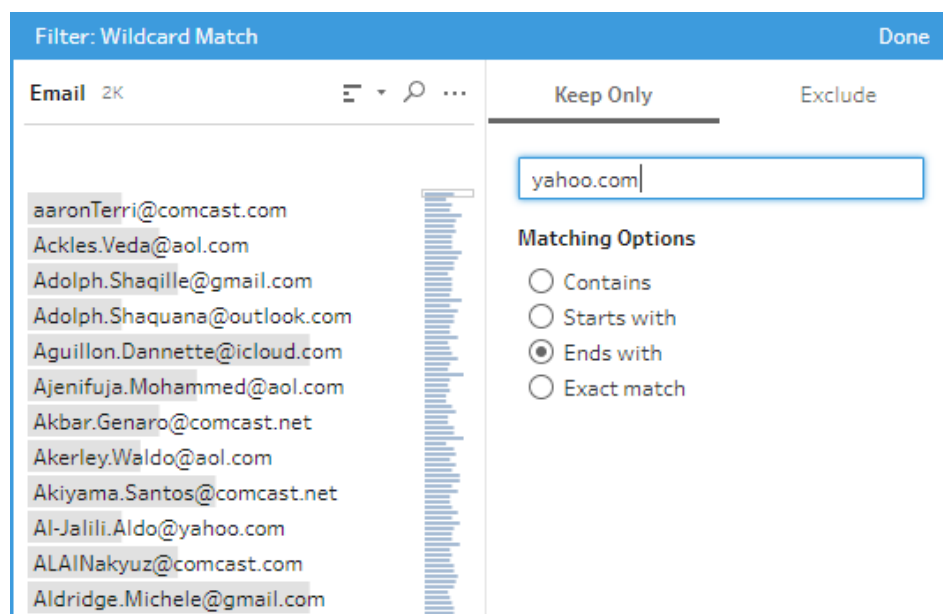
Filter: Wildcard Match

Done

Email 2K

Keep Only

Exclude

yahoo.com

aaronTerri@comcast.com
Ackles.Veda@aol.com
Adolph.Shaqille@gmail.com
Adolph.Shaquana@outlook.com
Aguillon.Dannette@icloud.com
Ajenifuja.Mohammed@aol.com
Akbar.Genaro@comcast.net
Akerley.Waldo@aol.com
Akiyama.Santos@comcast.net
Al-Jalili.Aldo@yahoo.com
ALAINakyuz@comcast.com
Aldridge.Michele@gmail.com

Matching Options

Contains

Starts with

Ends with

Exact match